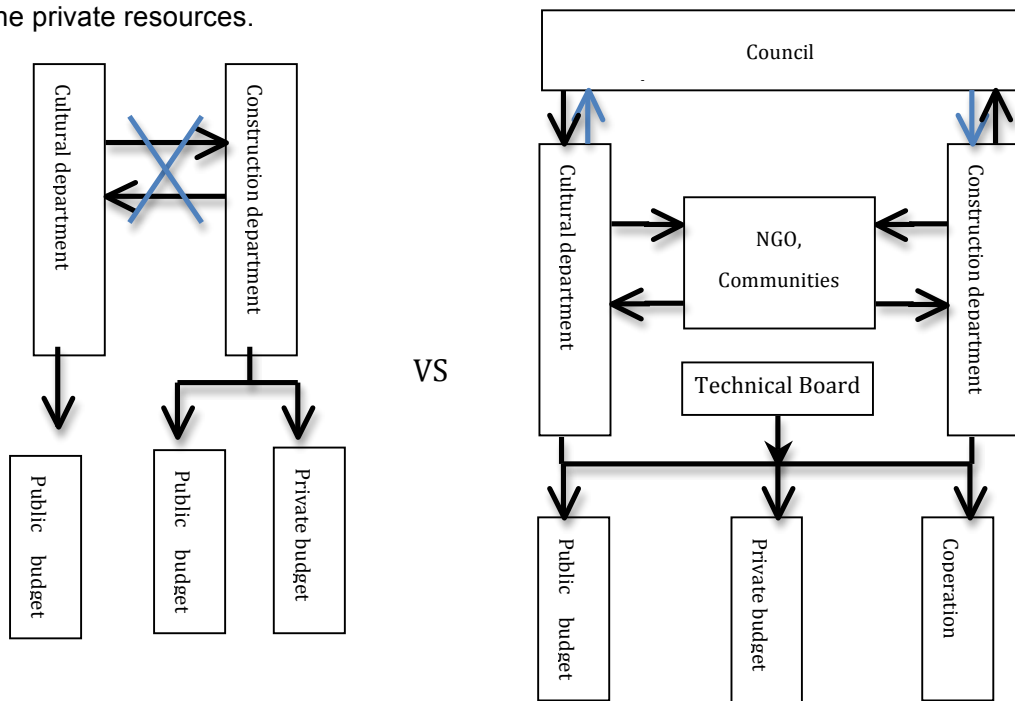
he private resources.

Cultural department

Construction department

Public budget

Public budget

Private budget

VS

Council

Cultural department

NGO, Communities

Construction department

Technical Board

Public budget

Private budget

Coperation